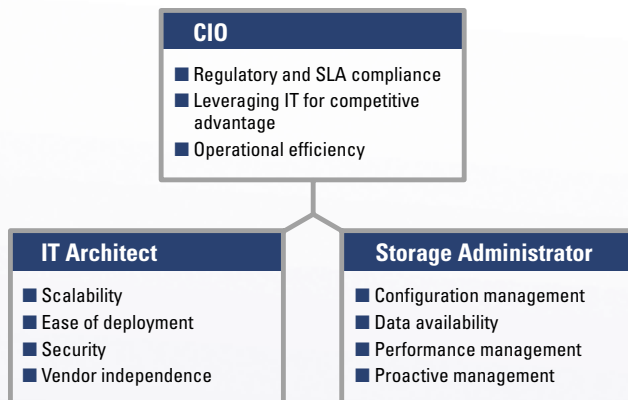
CIO

■ Regulatory and SLA compliance
■ Leveraging IT for competitive advantage
■ Operational efficiency

IT Architect

■ Scalability
■ Ease of deployment
■ Security
■ Vendor independence

Storage Administrator

■ Configuration management
■ Data availability
■ Performance management
■ Proactive management